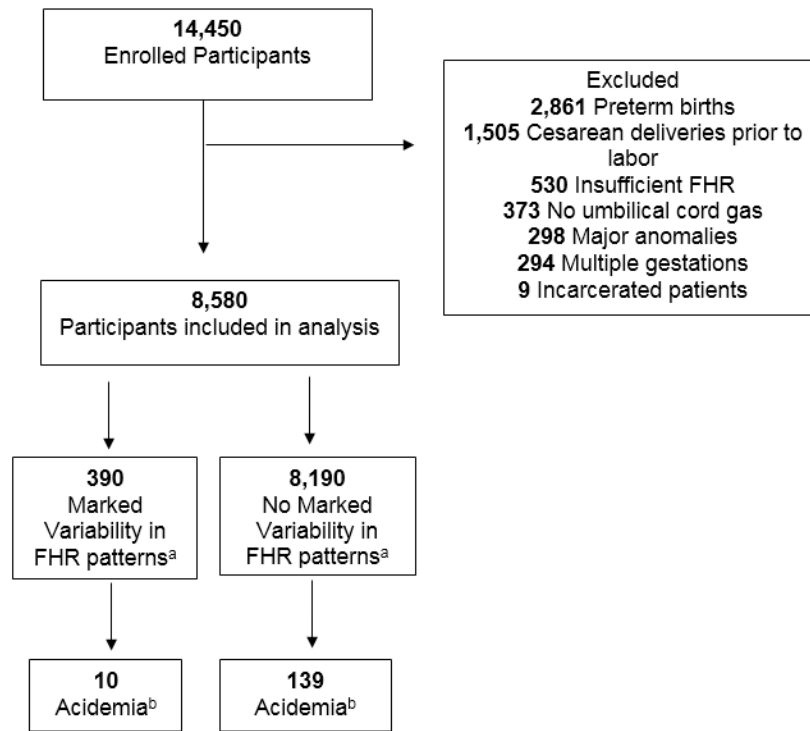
**14,450**
Enrolled Participants

Excluded
**2,861** Preterm births
**1,505** Cesarean deliveries prior to labor
**530** Insufficient FHR
**373** No umbilical cord gas
**298** Major anomalies
**294** Multiple gestations
**9** Incarcerated patients

**8,580**
Participants included in analysis

**390**
Marked Variability in FHR patterns$^{a}$

**8,190**
No Marked Variability in FHR patterns$^{a}$

**10**
Acidemia$^{b}$

**139**
Acidemia$^{b}$